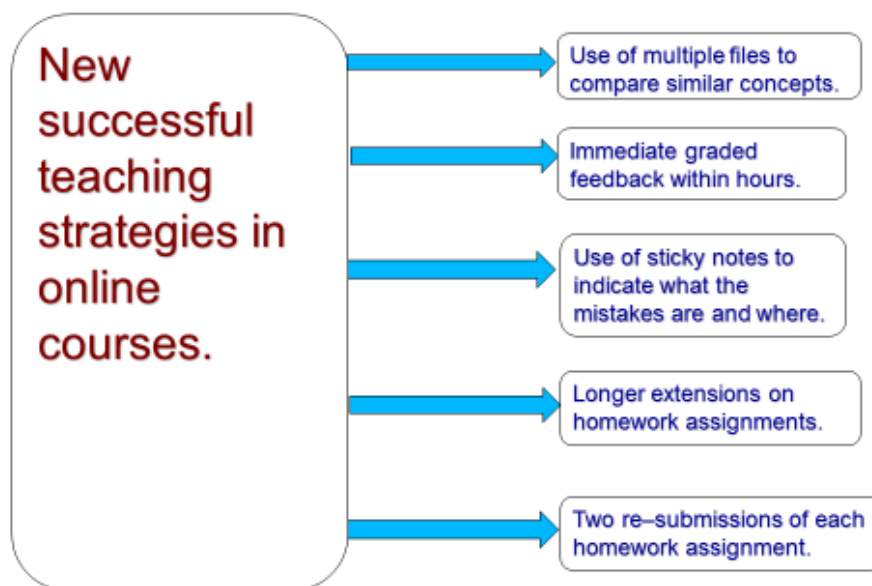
New successful teaching strategies in online courses.

Use of multiple files to compare similar concepts.

Immediate graded feedback within hours.

Use of sticky notes to indicate what the mistakes are and where.

Longer extensions on homework assignments.

Two re–submissions of each homework assignment.